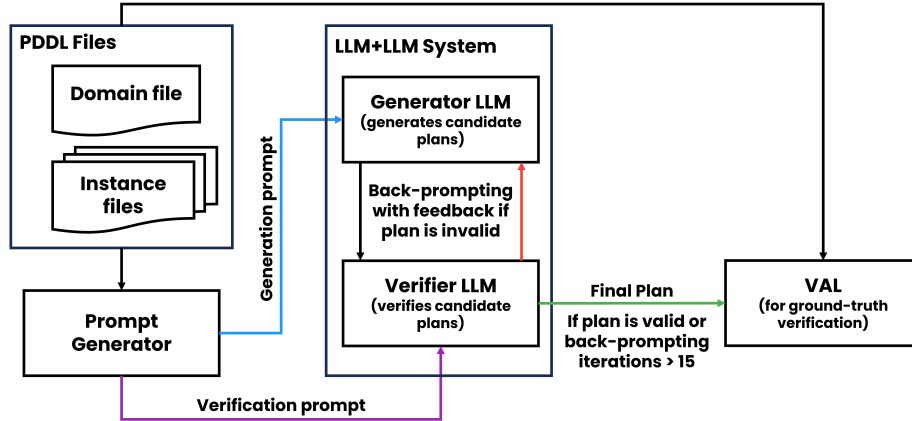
PDDL Files

Domain file

Instance files

Prompt Generator

Generation prompt

LLM+LLM System

Generator LLM
(generates candidate plans)

Back-prompting with feedback if plan is invalid

Verifier LLM
(verifies candidate plans)

Final Plan

If plan is valid or back-prompting iterations > 15

VAL
(for ground-truth verification)

Verification prompt